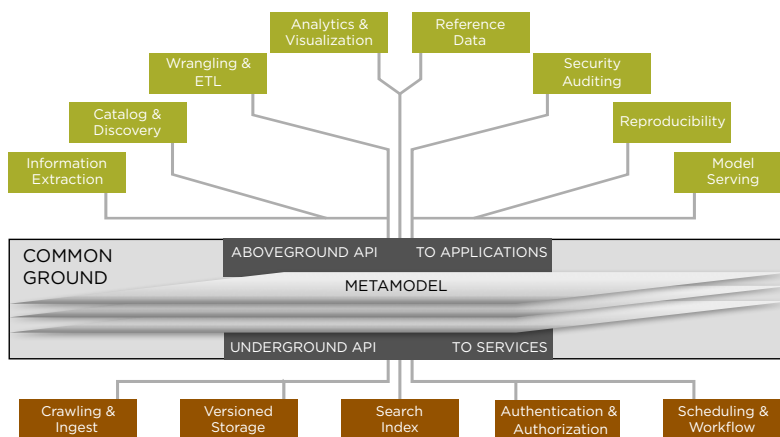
Analytics & Visualization

Reference Data

Wrangling & ETL

Security Auditing

Catalog & Discovery

Reproducibility

Information Extraction

Model Serving

COMMON GROUND

ABOVEGROUND API

TO APPLICATIONS

METAMODEL

UNDERGROUND API

TO SERVICES

Crawling & Ingest

Versioned Storage

Search Index

Authentication & Authorization

Scheduling & Workflow